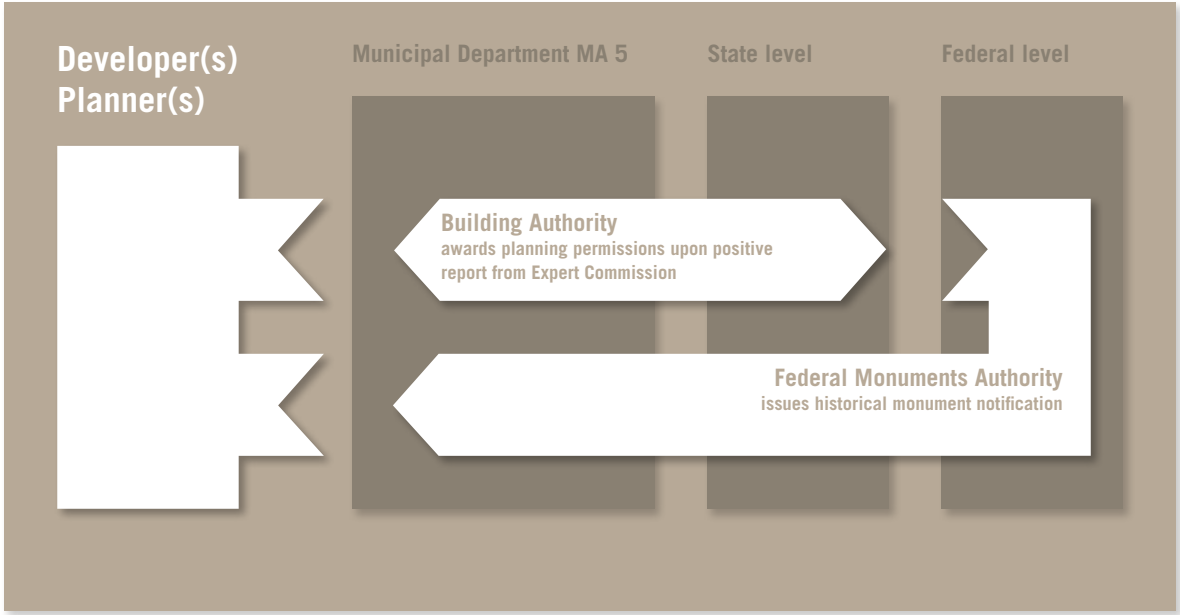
Developer(s)
Planner(s)

Municipal Department MA 5

State level

Federal level

Building Authority
awards planning permissions upon positive report from Expert Commission

Federal Monuments Authority
issues historical monument notification